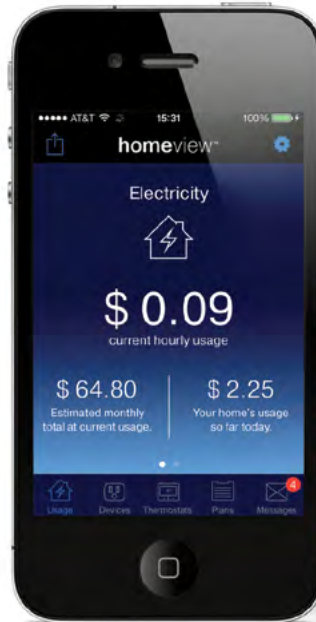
●●●●● AT&T 15:31 100%

homeview™

Electricity

$ 0.09
current hourly usage

$ 64.80
Estimated monthly total at current usage.

$ 2.25
Your home's usage so far today.

Usage Devices Thermostats Plans 4 Messages